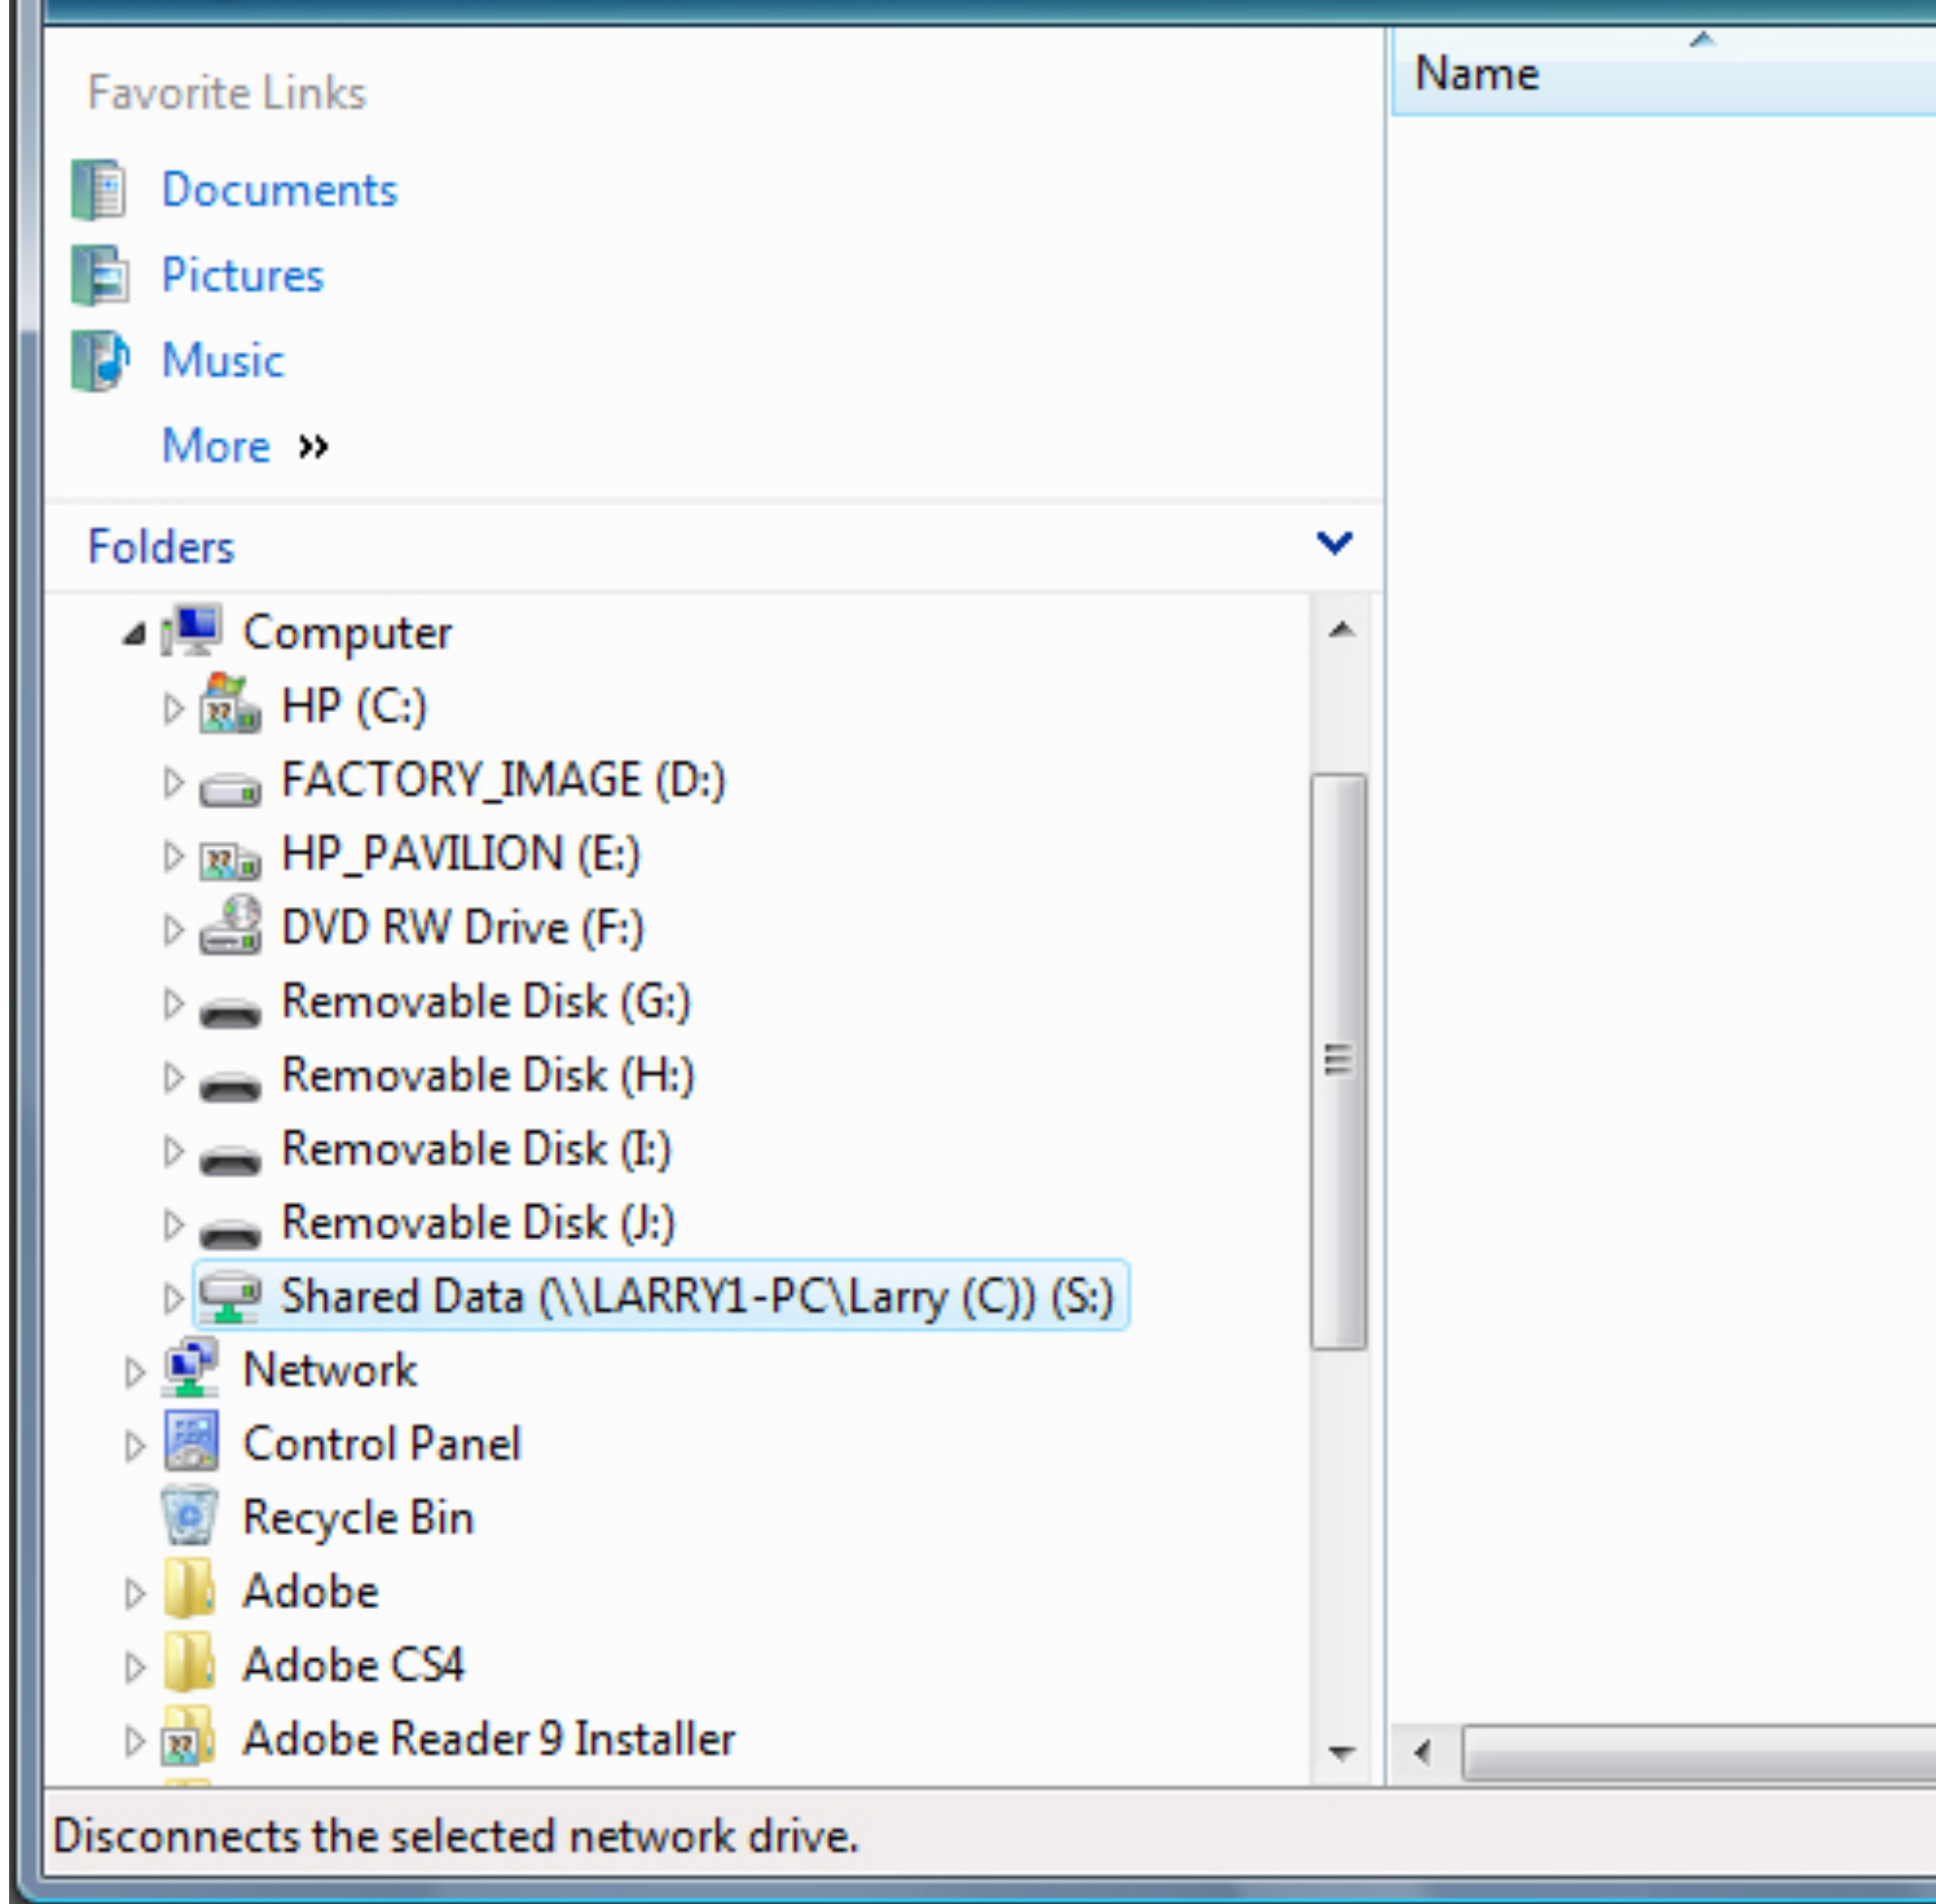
Favorite Links
Documents
Pictures
Music
More »

Folders

Computer
HP (C:)
FACTORY_IMAGE (D:)
HP_PAVILION (E:)
DVD RW Drive (F:)
Removable Disk (G:)
Removable Disk (H:)
Removable Disk (I:)
Removable Disk (J:)
Shared Data (\\LARRY1-PC\Larry (C)) (S:)
Network
Control Panel
Recycle Bin
Adobe
Adobe CS4
Adobe Reader 9 Installer

Name

Disconnects the selected network drive.